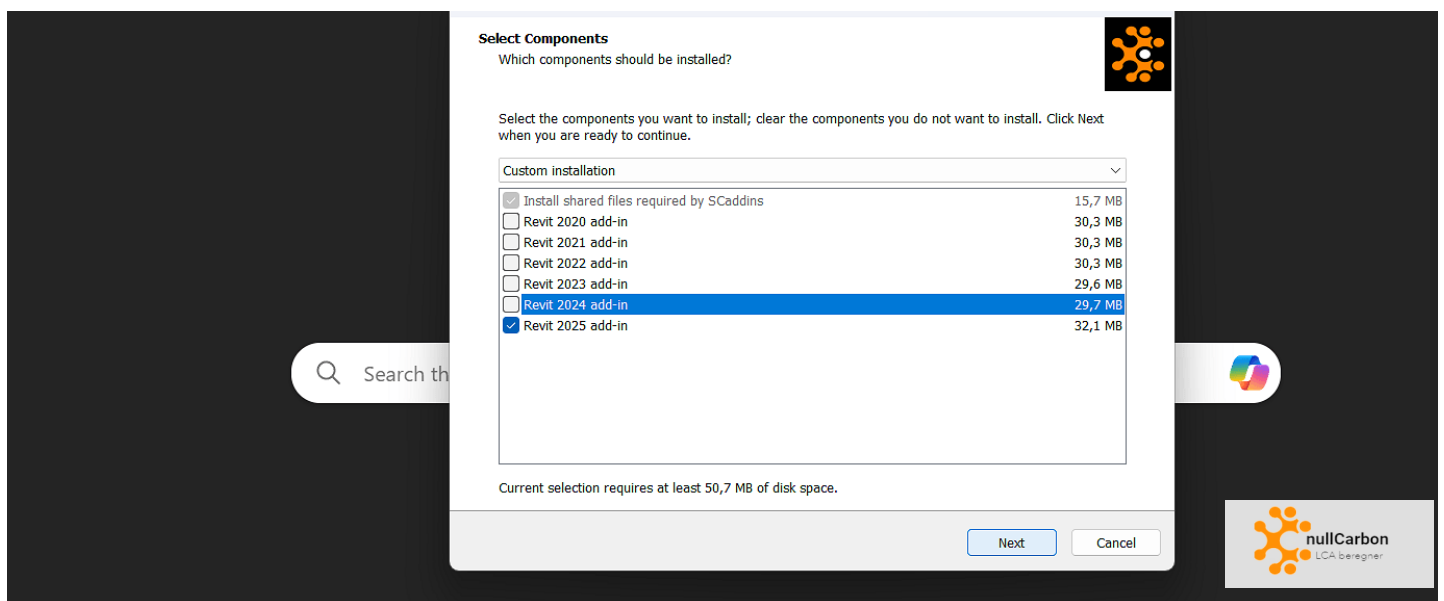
Select Components
Which components should be installed?

Select the components you want to install; clear the components you do not want to install. Click Next when you are ready to continue.

Custom installation

| | |
|---|---|
| Install shared files required by SCaddins | 15,7 MB |
| Revit 2020 add-in | 30,3 MB |
| Revit 2021 add-in | 30,3 MB |
| Revit 2022 add-in | 30,3 MB |
| Revit 2023 add-in | 29,6 MB |
| Revit 2024 add-in | 29,7 MB |
| Revit 2025 add-in | 32,1 MB |

Current selection requires at least 50,7 MB of disk space.

Next
Cancel

Search th

nullCarbon
LCA beregner